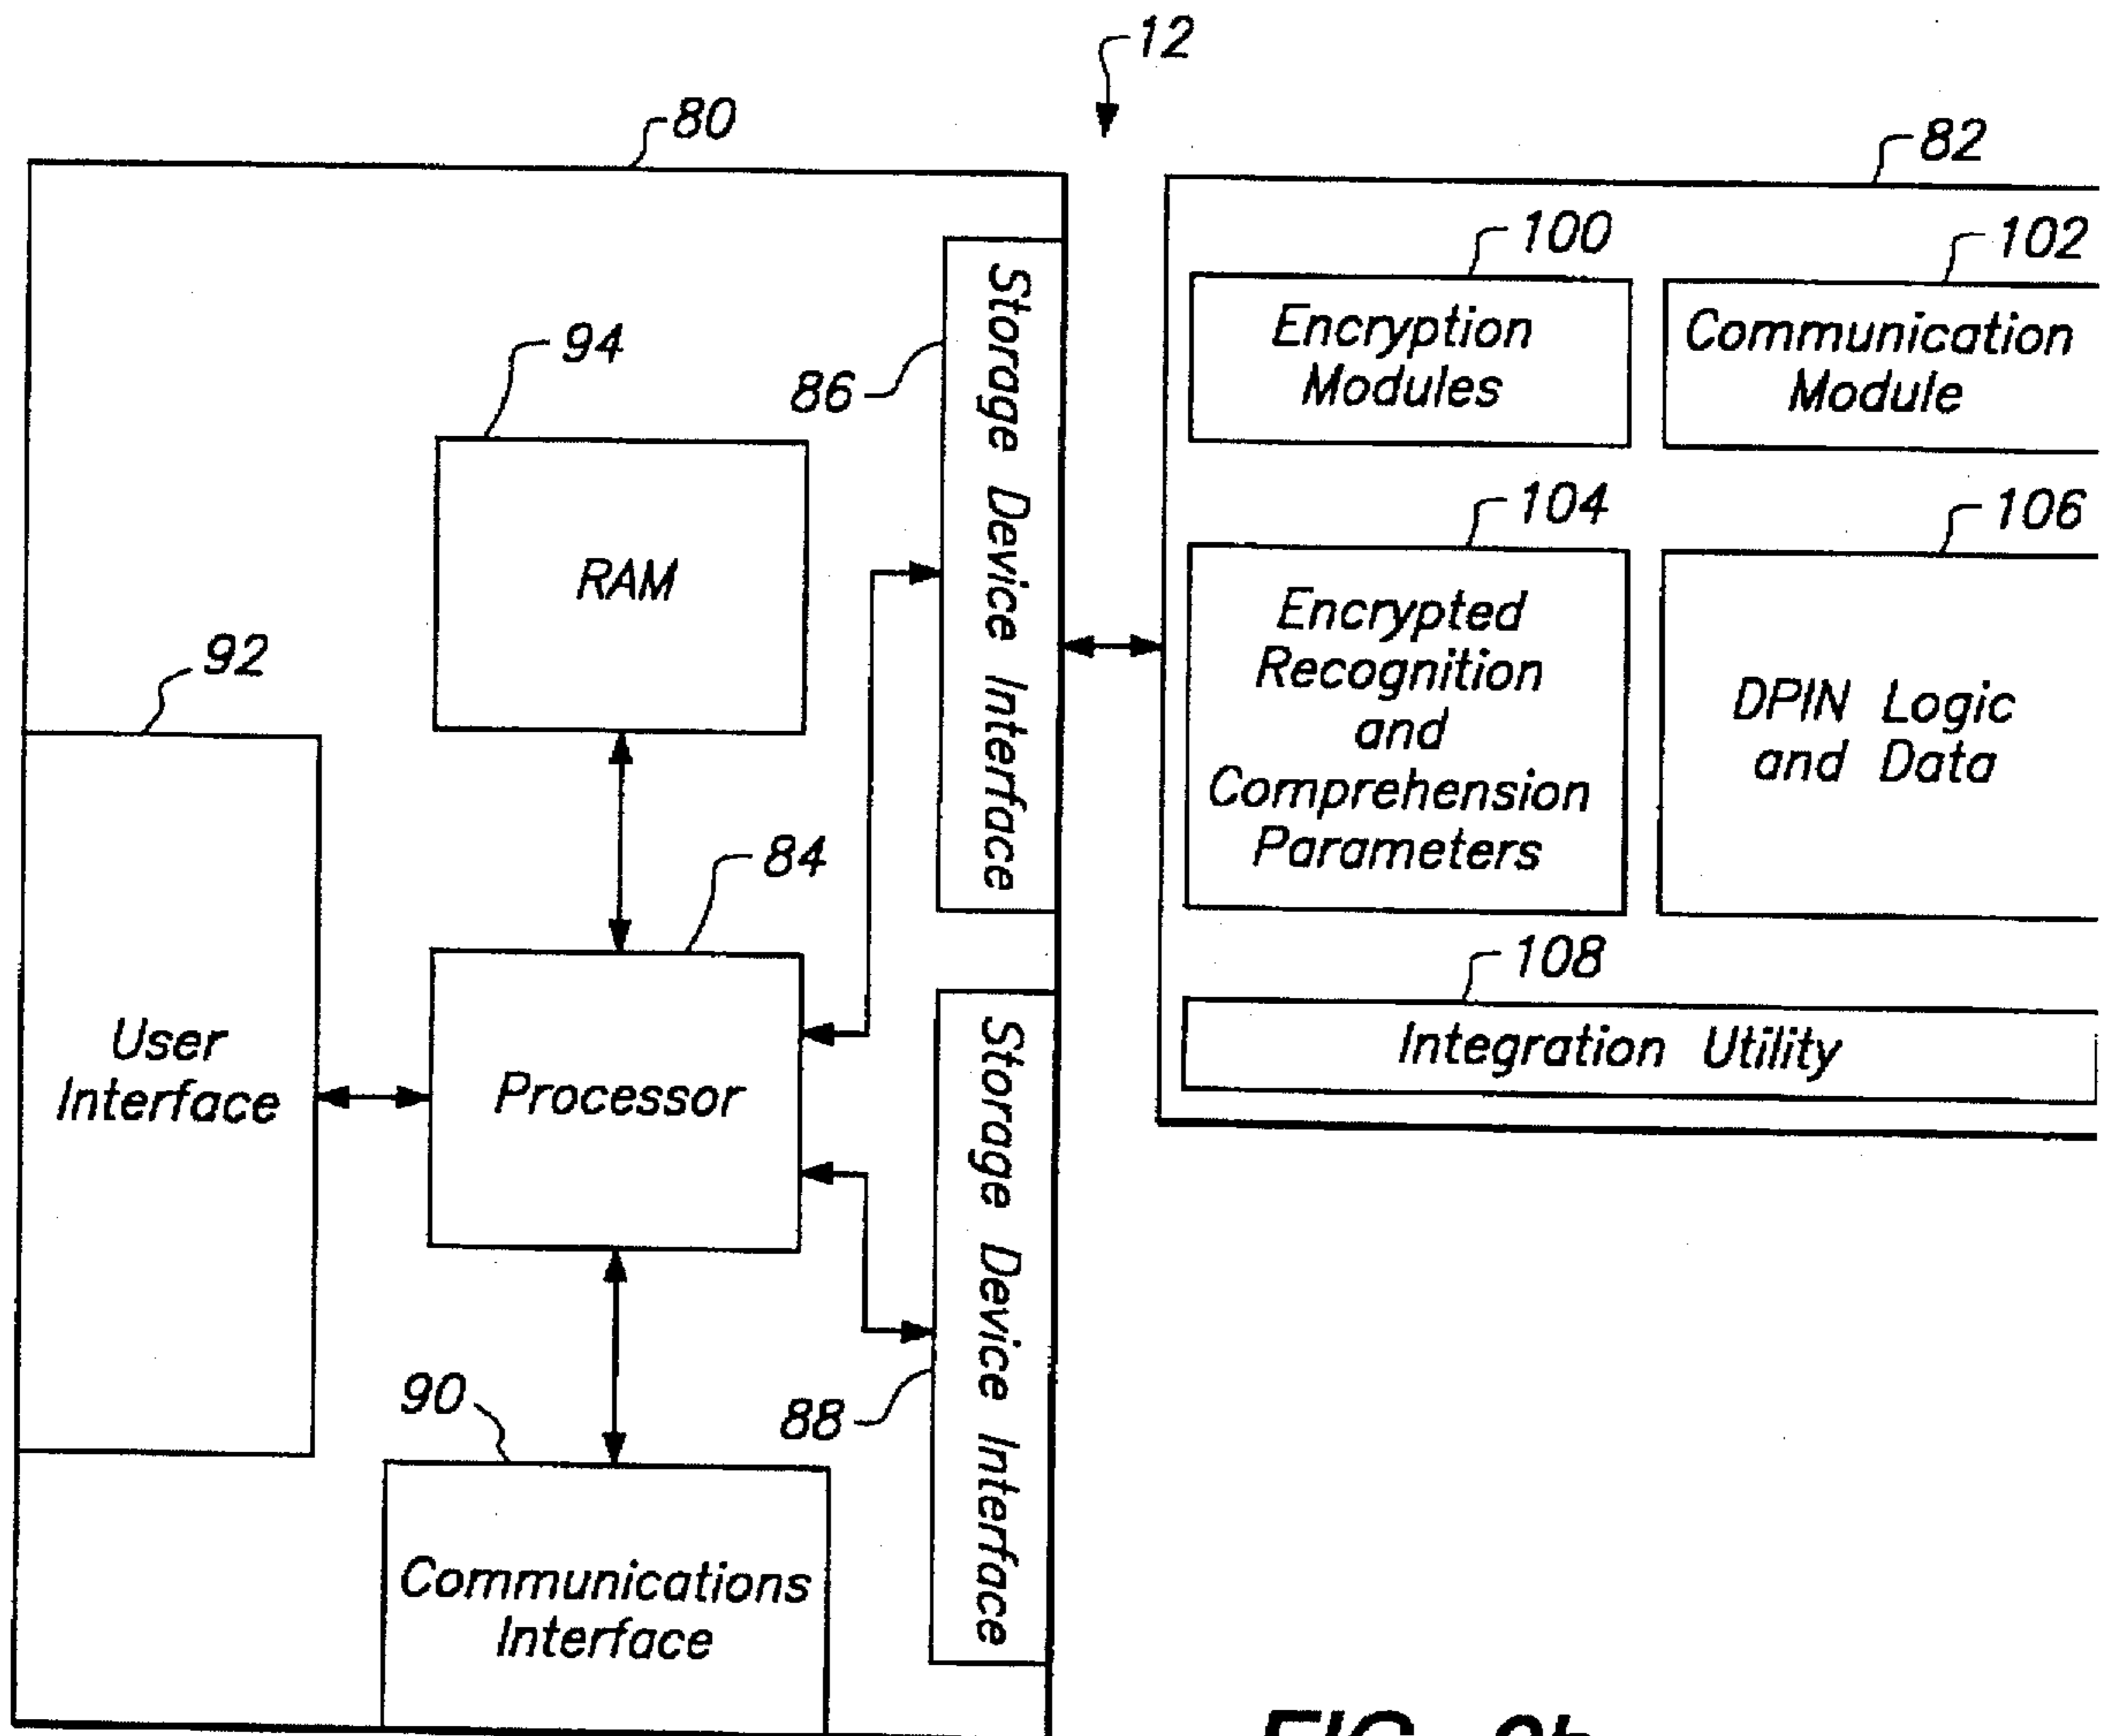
12

80

82

100

Encryption Modules

102

Communication Module

94

86

RAM

Storage Device Interface

104

Encrypted Recognition and Comprehension Parameters

106

DPIN Logic and Data

92

84

108

Integration Utility

User Interface

Processor

Storage Device Interface

90

88

Communications Interface

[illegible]